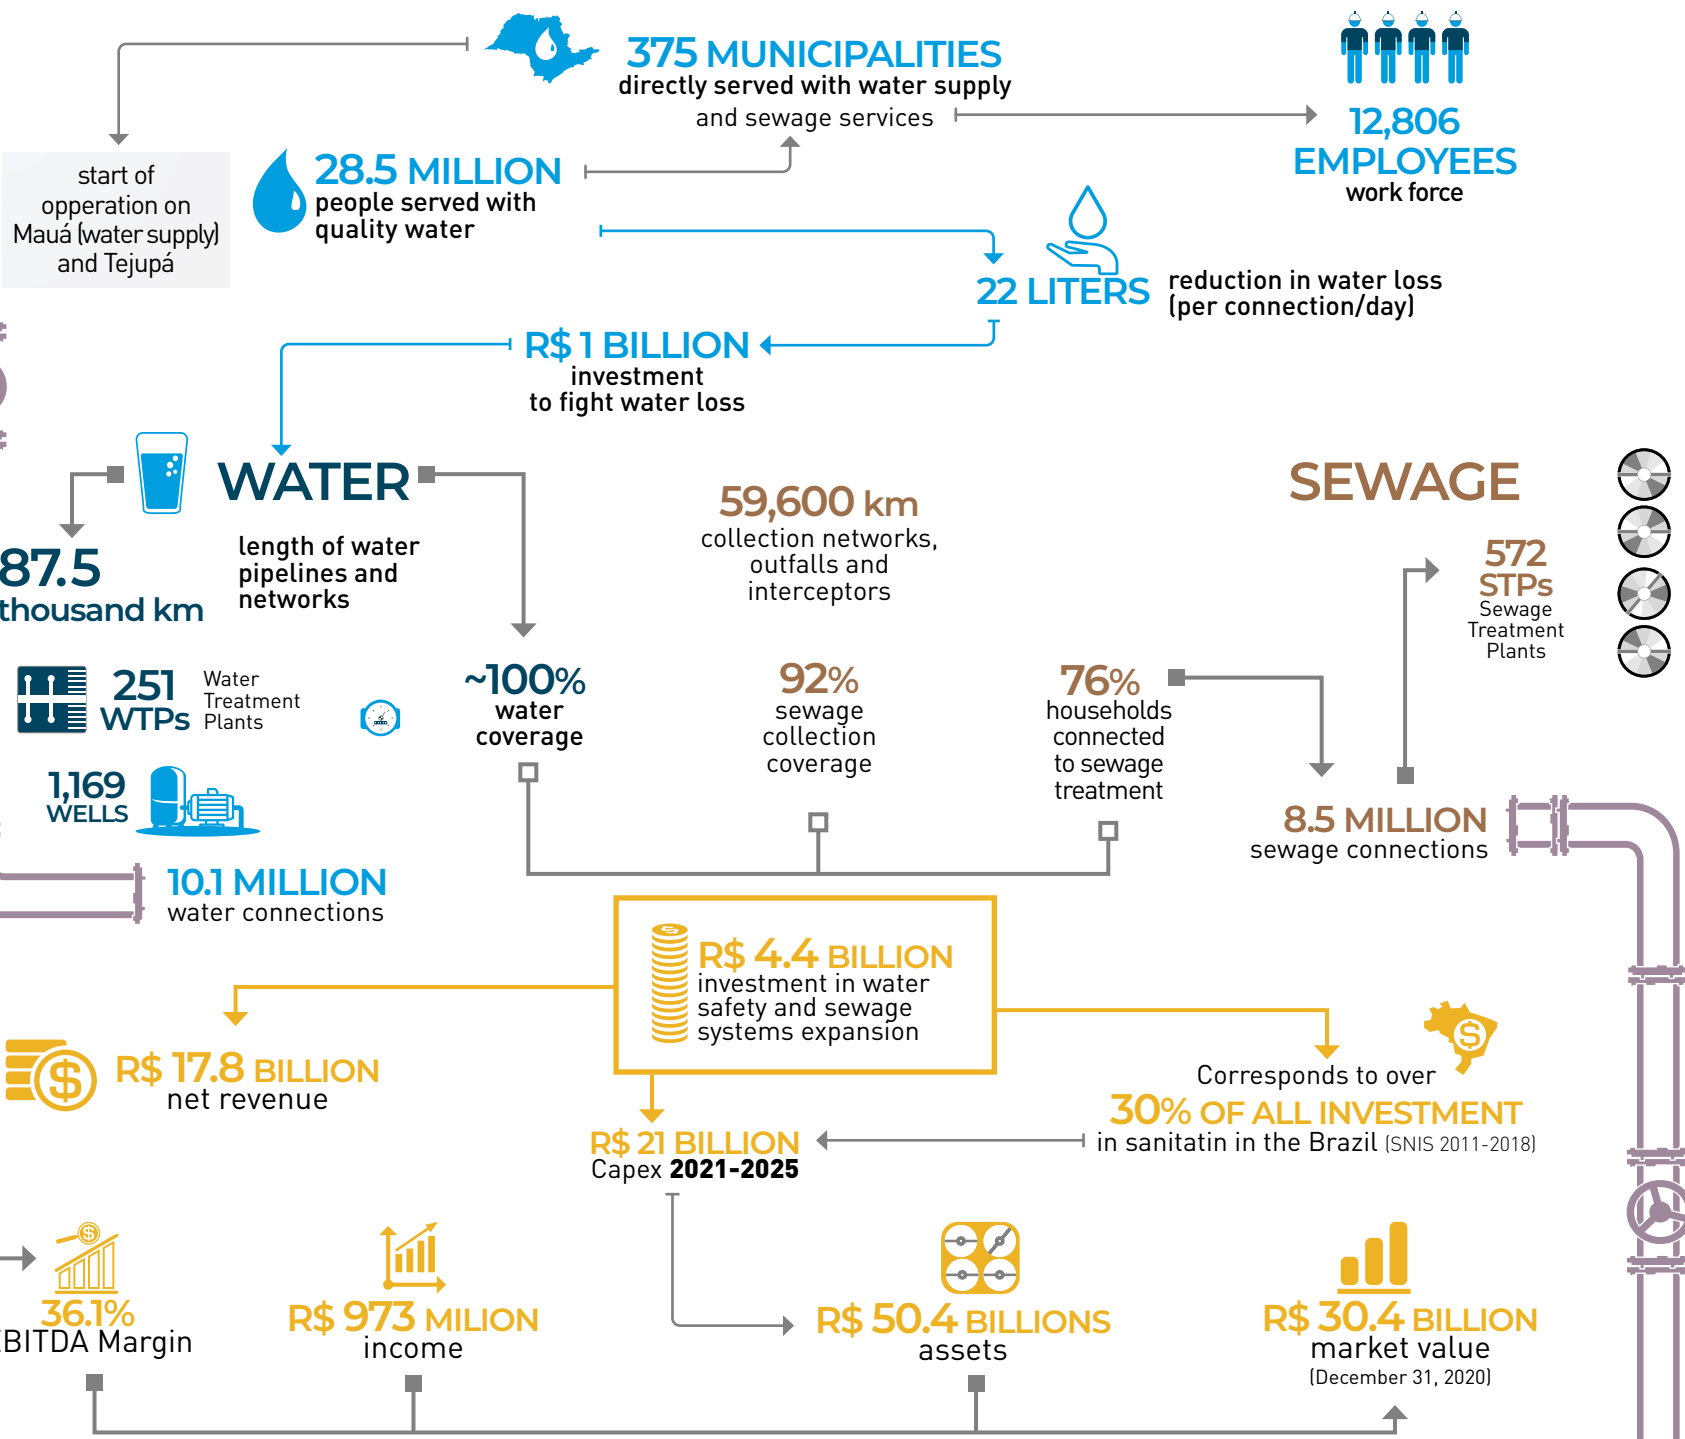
375 MUNICIPALITIES
directly served with water supply and sewage services

12,806 EMPLOYEES
work force

start of opperation on Mauá (water supply) and Tejupá

28.5 MILLION
people served with quality water

22 LITERS
reduction in water loss (per connection/day)

R$ 1 BILLION
investment to fight water loss

WATER
length of water pipelines and networks

87.5 thousand km

59,600 km
collection networks, outfalls and interceptors

SEWAGE

572 STPs
Sewage Treatment Plants

251 WTPs
Water Treatment Plants

~100%
water coverage

92%
sewage collection coverage

76%
households connected to sewage treatment

1,169 WELLS

8.5 MILLION
sewage connections

10.1 MILLION
water connections

R$ 4.4 BILLION
investment in water safety and sewage systems expansion

R$ 17.8 BILLION
net revenue

Corresponds to over
30% OF ALL INVESTMENT
in sanitatin in the Brazil (SNIS 2011-2018)

R$ 21 BILLION
Capex 2021-2025

36.1%
BITDA Margin

R$ 973 MILION
income

R$ 50.4 BILLIONS
assets

R$ 30.4 BILLION
market value
(December 31, 2020)